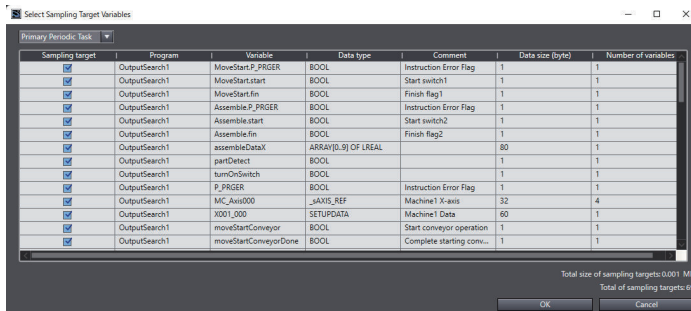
Select Sampling Target Variables

Primary Periodic Task

| Sampling target | Program | Variable | Data type | Comment | Data size (byte) | Number of variables |
|---|---|---|---|---|---|---|
| ☑ | OutputSearch1 | MoveStart.P_PRGER | BOOL | Instruction Error Flag | 1 | 1 |
| ☑ | OutputSearch1 | MoveStart.start | BOOL | Start switch1 | 1 | 1 |
| ☑ | OutputSearch1 | MoveStart.fin | BOOL | Finish flag1 | 1 | 1 |
| ☑ | OutputSearch1 | Assemble.P_PRGER | BOOL | Instruction Error Flag | 1 | 1 |
| ☑ | OutputSearch1 | Assemble.start | BOOL | Start switch2 | 1 | 1 |
| ☑ | OutputSearch1 | Assemble.fin | BOOL | Finish flag2 | 1 | 1 |
| ☑ | OutputSearch1 | assembleDataX | ARRAY[0..9] OF LREAL | | 80 | 1 |
| ☑ | OutputSearch1 | partDetect | BOOL | | 1 | 1 |
| ☑ | OutputSearch1 | turnOnSwitch | BOOL | | 1 | 1 |
| ☑ | OutputSearch1 | P_PRGER | BOOL | Instruction Error Flag | 1 | 1 |
| ☑ | OutputSearch1 | MC_Axis000 | _sAXIS_REF | Machine1 X-axis | 32 | 4 |
| ☑ | OutputSearch1 | X001_000 | SETUPDATA | Machine1 Data | 60 | 1 |
| ☑ | OutputSearch1 | moveStartConveyor | BOOL | Start conveyor operation | 1 | 1 |
| ☑ | OutputSearch1 | moveStartConveyorDone | BOOL | Complete starting conv... | 1 | 1 |

Total size of sampling targets: 0.001 M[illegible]
Total of sampling targets: 6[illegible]

OK
Cancel